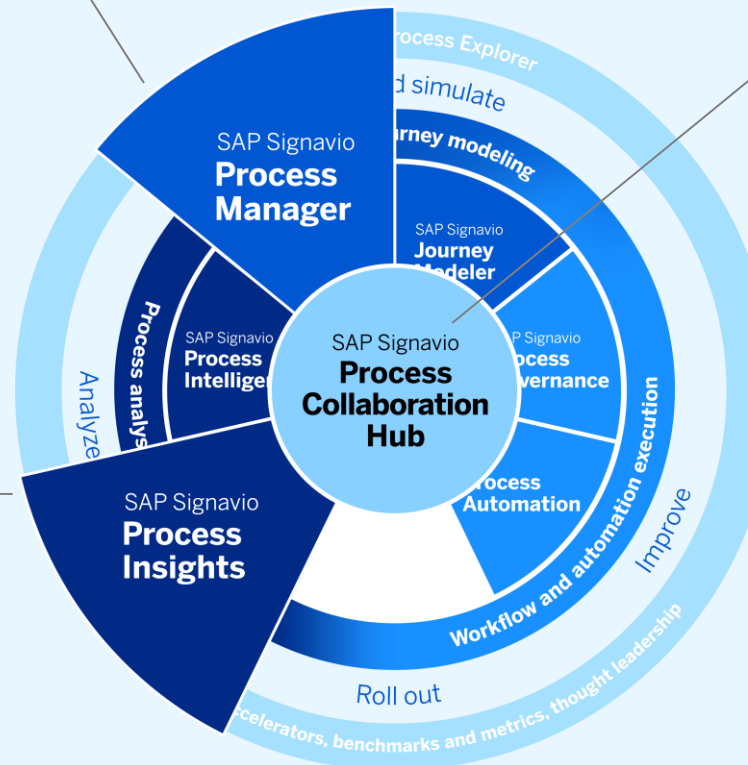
rocess Explorer

d simulate

rney modeling

SAP Signavio
Process
Manager

SAP Signavio
Journey
Modeler

Process analys

SAP Signavio
Process
Intellige

SAP Signavio
Process
Collaboration
Hub

SAP Signavio
ocess
vernance

Analyze

rocess
Automation

SAP Signavio
Process
Insights

Workflow and automation execution

Improve

Roll out

ccelerators, benchmarks and metrics, thought leadership